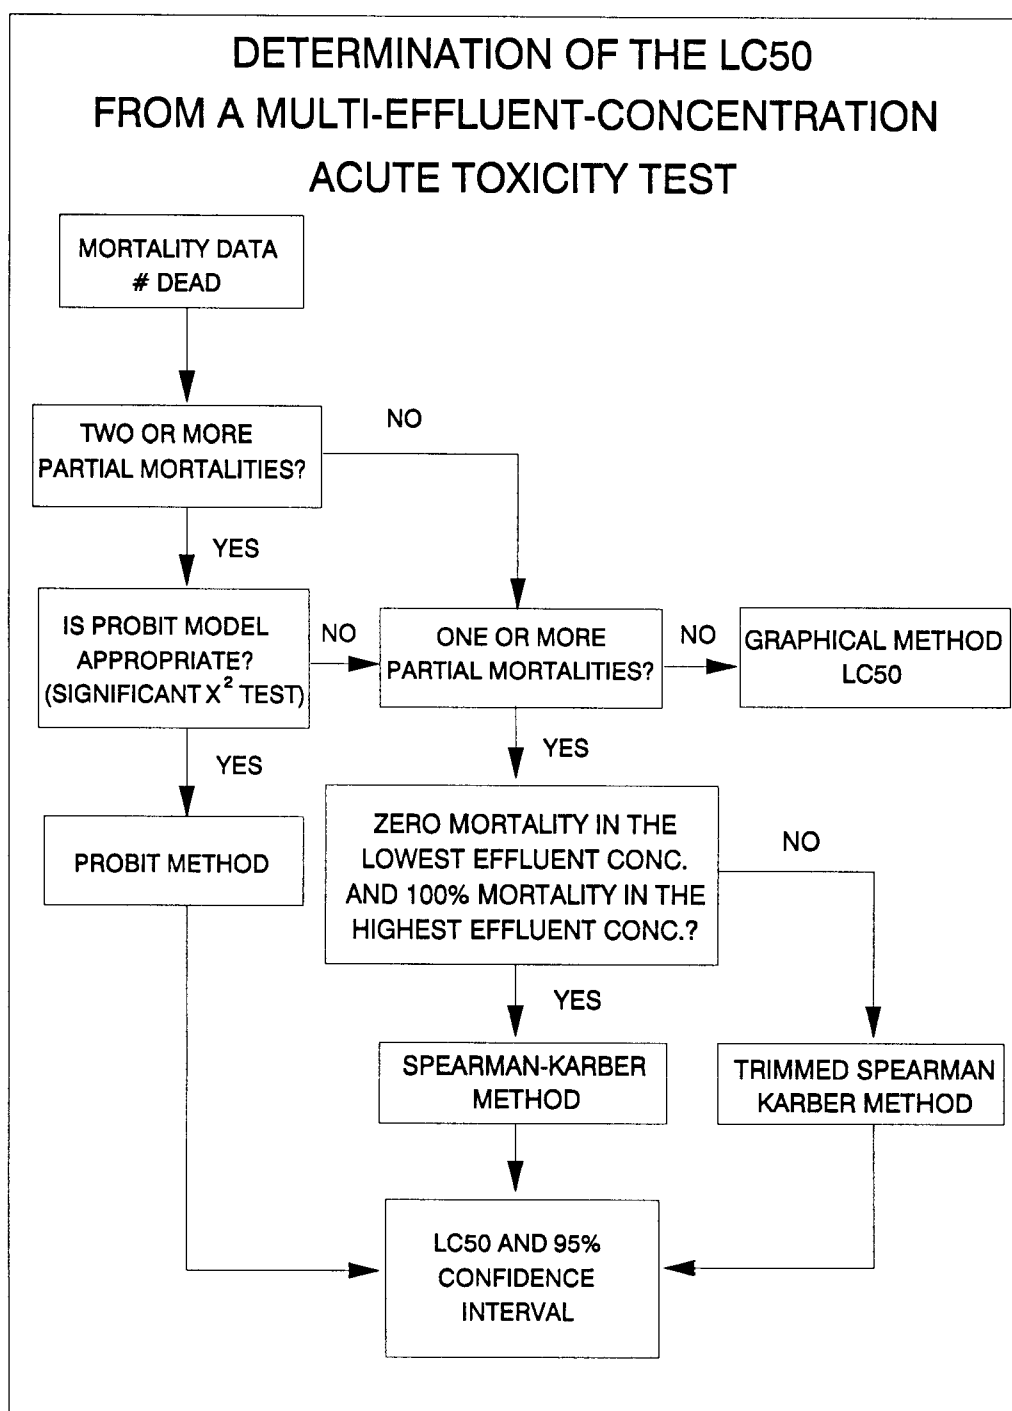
DETERMINATION OF THE LC50 FROM A MULTI-EFFLUENT-CONCENTRATION ACUTE TOXICITY TEST

MORTALITY DATA
# DEAD

TWO OR MORE PARTIAL MORTALITIES?

NO

YES

IS PROBIT MODEL APPROPRIATE? (SIGNIFICANT $X^2$ TEST)

NO

ONE OR MORE PARTIAL MORTALITIES?

NO

GRAPHICAL METHOD LC50

YES

YES

PROBIT METHOD

ZERO MORTALITY IN THE LOWEST EFFLUENT CONC. AND 100% MORTALITY IN THE HIGHEST EFFLUENT CONC.?

NO

YES

SPEARMAN-KARBER METHOD

TRIMMED SPEARMAN KARBER METHOD

LC50 AND 95% CONFIDENCE INTERVAL